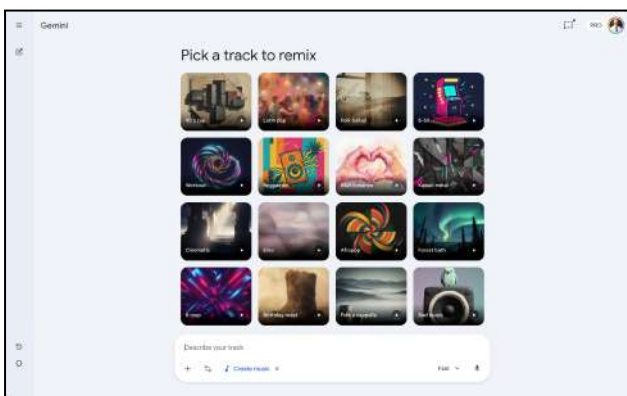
Gemini

PRO

Pick a track to remix

90's Rap | Lofi chill | Folk ballad | 8-bit
Workout | Reggaeton | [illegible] | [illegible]
Cinematic | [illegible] | Afropop | Forest bath
K-pop | Birthday roast | Folk a cappella | Bad music

Describe your track

+ Create music × Fast